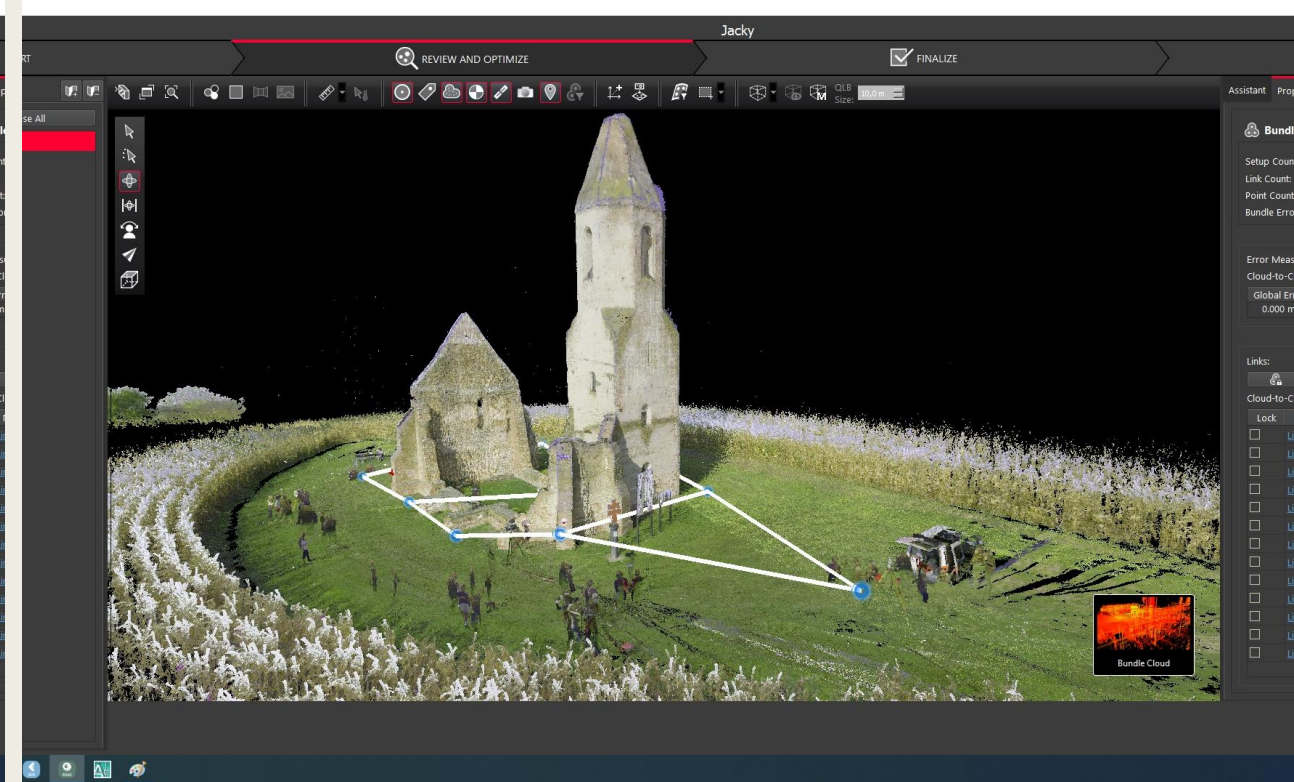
Jacky

RT

REVIEW AND OPTIMIZE

FINALIZE

se All

QLB Size: 10,0 m

Assistant Prop

Bundl

Setup Coun
Link Count:
Point Count
Bundle Erro

Error Meas
Cloud-to-C
Global Err
0.000 m

Links:
Cloud-to-C
Lock

Bundle Cloud